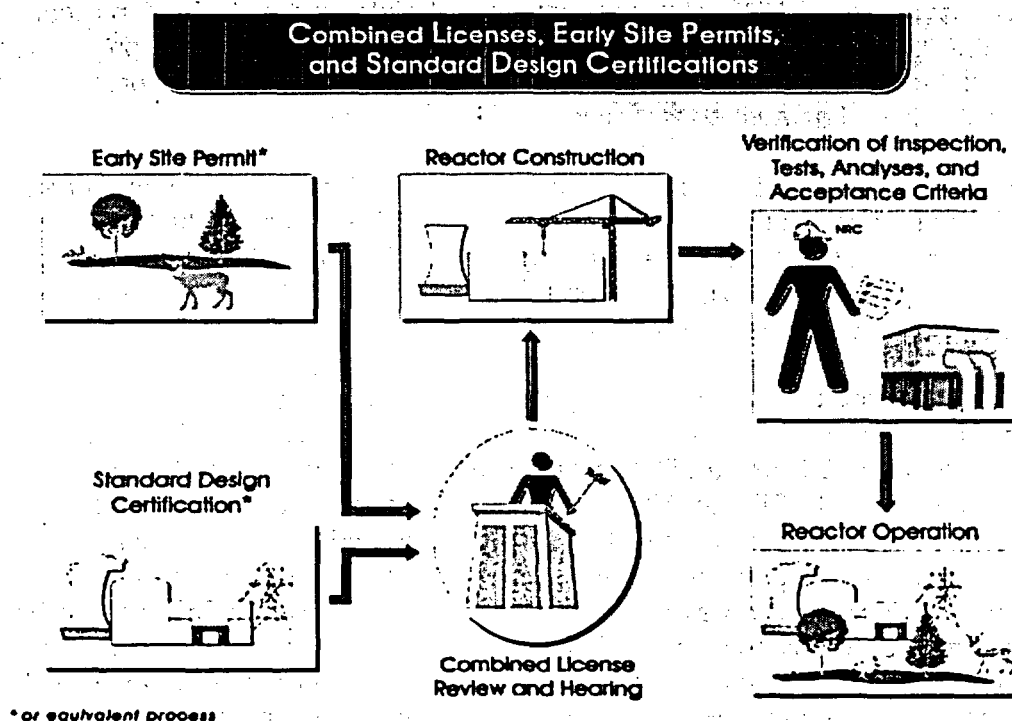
Combined Licenses, Early Site Permits, and Standard Design Certifications

Early Site Permit*

Reactor Construction

Verification of Inspection, Tests, Analyses, and Acceptance Criteria

NRC

Standard Design Certification*

Combined License Review and Hearing

Reactor Operation

* or equivalent process